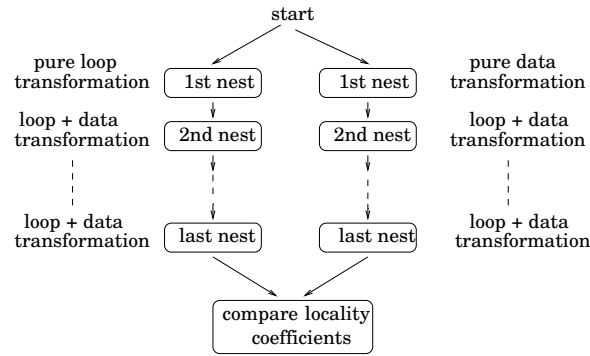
start

pure loop transformation

1st nest

1st nest

pure data transformation

loop + data transformation

2nd nest

2nd nest

loop + data transformation

loop + data transformation

last nest

last nest

loop + data transformation

compare locality coefficients